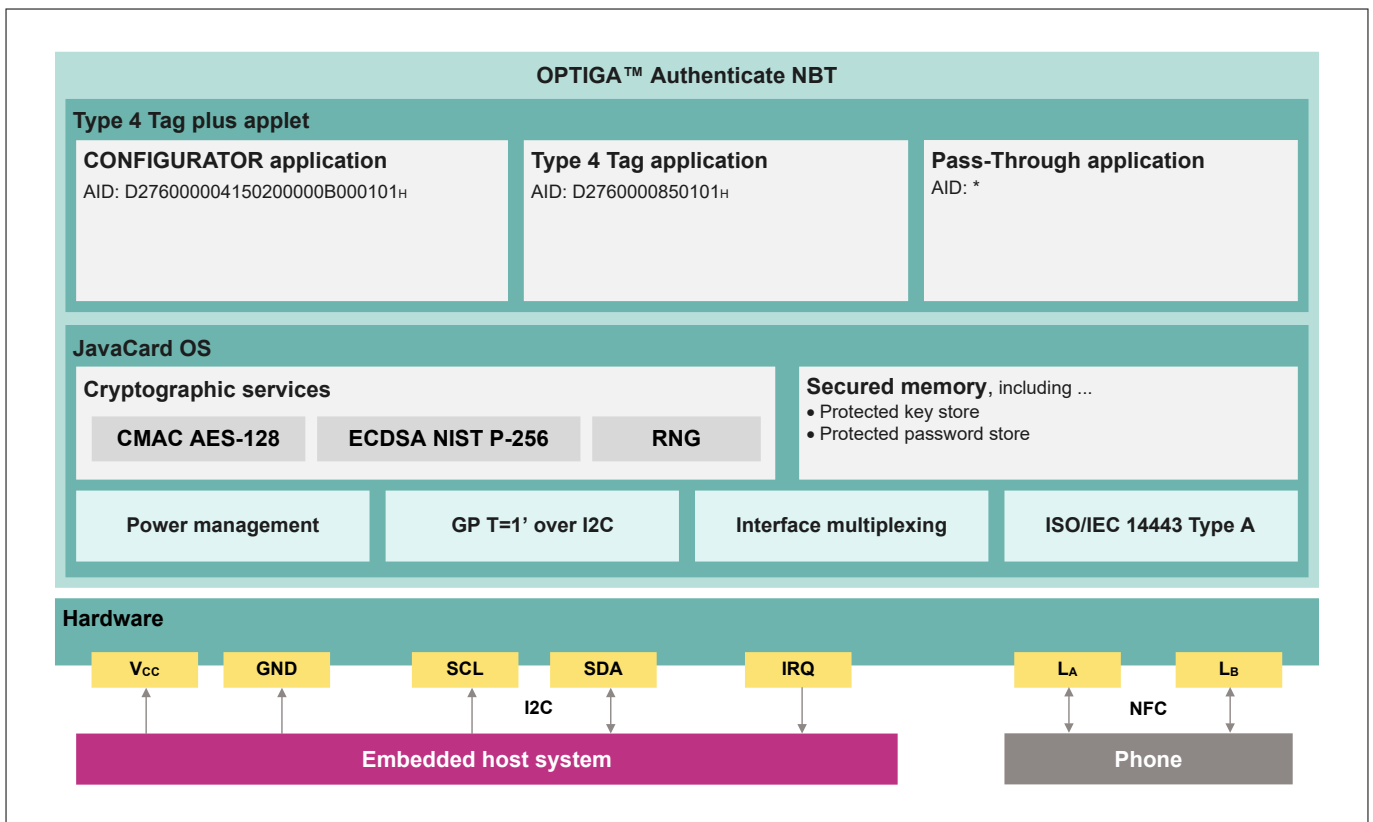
OPTIGA™ Authenticate NBT

Type 4 Tag plus applet

CONFIGURATOR application
AID: D276000004150200000B000101$_H$

Type 4 Tag application
AID: D2760000850101$_H$

Pass-Through application
AID: *

JavaCard OS

Cryptographic services

CMAC AES-128

ECDSA NIST P-256

RNG

Secured memory, including ...
• Protected key store
• Protected password store

Power management

GP T=1' over I2C

Interface multiplexing

ISO/IEC 14443 Type A

Hardware

$V_{CC}$

GND

SCL

SDA

IRQ

$L_A$

$L_B$

I2C

NFC

Embedded host system

Phone